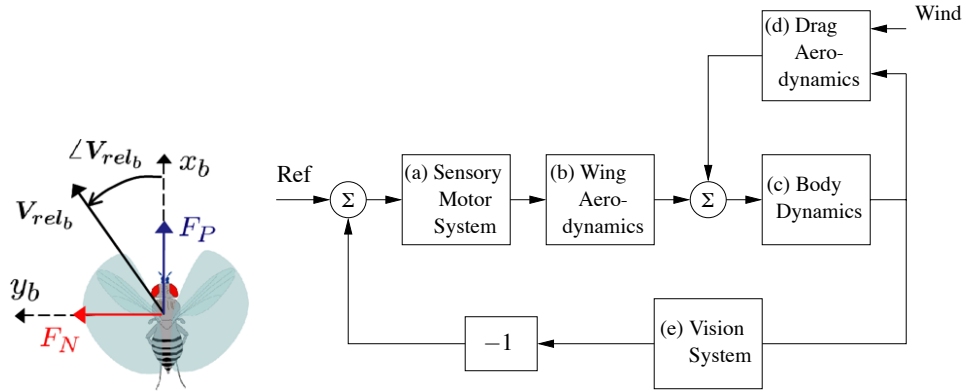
$\angle \boldsymbol{V_{rel_b}}$

$x_b$

$\boldsymbol{V_{rel_b}}$

$F_P$

$y_b$

$F_N$

Ref

$\Sigma$

(a) Sensory Motor System

(b) Wing Aerodynamics

$\Sigma$

(c) Body Dynamics

(d) Drag Aerodynamics

Wind

$-1$

(e) Vision System